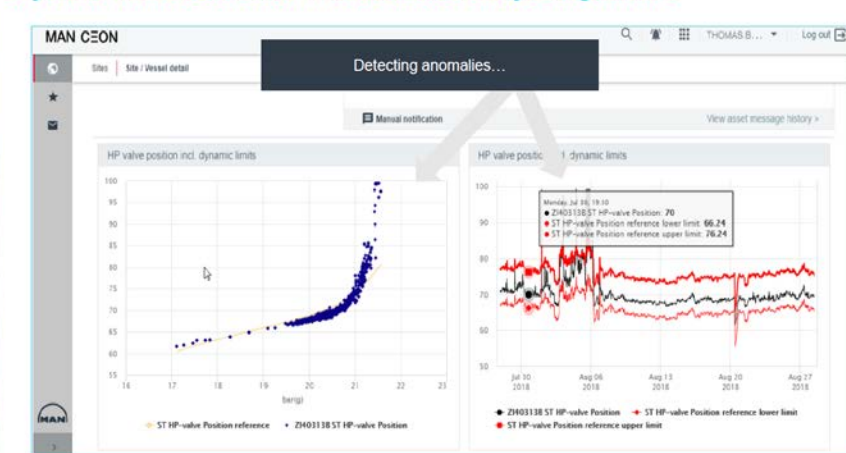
MAN CEON

THOMAS.B... Log out

Sites | Site / Vessel detail

Detecting anomalies...

Manual notification

View asset message history >

HP valve position incl. dynamic limits

HP valve positio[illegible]l. dynamic limits

100
95
90
85
80
75
70
65
60
55

14 16 17 18 19 20 21 22 23

bar(g)

ST HP-valve Position reference  ZI403138 ST HP-valve Position

Monday, Jul 30, 19:30
ZI403138 ST HP-valve Position: 70
ST HP-valve Position reference lower limit: 66.24
ST HP-valve Position reference upper limit: 76.24

100
90
80
70
60
50

Jul 30 2018  Aug 06 2018  Aug 13 2018  Aug 20 2018  Aug 27 2018

ZI403138 ST HP-valve Position  ST HP-valve Position reference lower limit
ST HP-valve Position reference upper limit

MAN